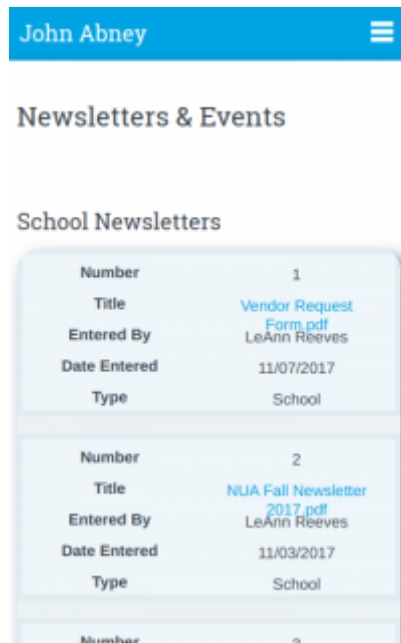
John Abney

Newsletters & Events

School Newsletters

| Number | 1 |
|---|---|
| Title | Vendor Request Form.pdf |
| Entered By | LeAnn Reeves |
| Date Entered | 11/07/2017 |
| Type | School |

| Number | 2 |
|---|---|
| Title | NUA Fall Newsletter 2017.pdf |
| Entered By | LeAnn Reeves |
| Date Entered | 11/03/2017 |
| Type | School |

| Number | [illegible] |
|---|---|